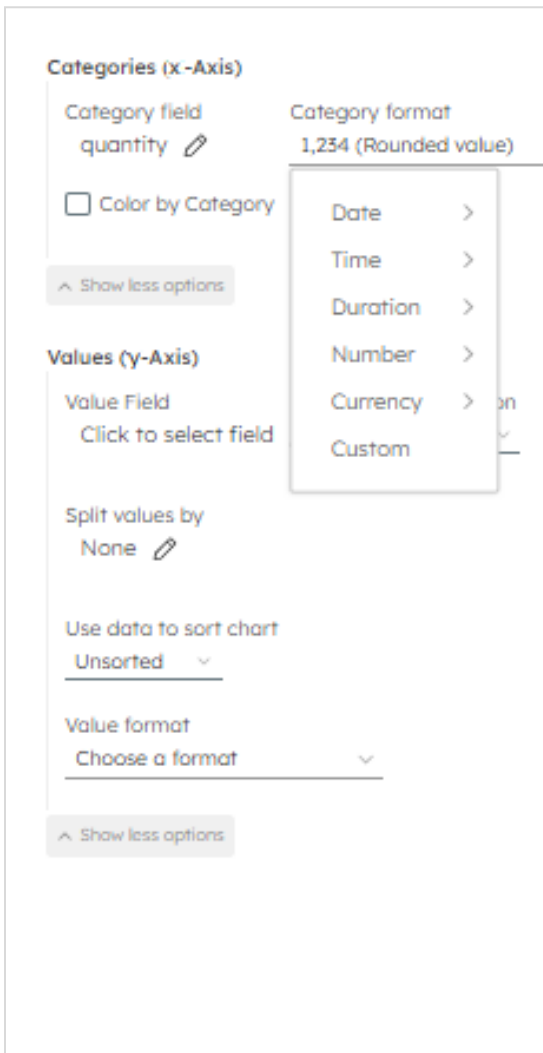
Categories (x-Axis)

Category field
quantity

Category format
1,234 (Rounded value)

Color by Category

Date >
Time >
Duration >
Number >
Currency >
Custom

^ Show less options

Values (y-Axis)

Value Field
Click to select field

Split values by
None

Use data to sort chart
Unsorted

Value format
Choose a format

^ Show less options